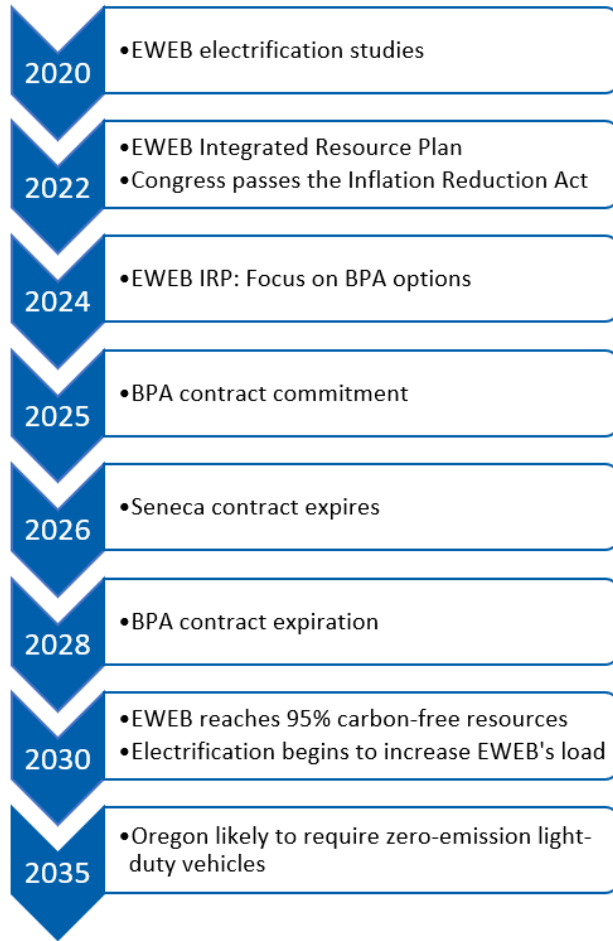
2020
•EWEB electrification studies

2022
•EWEB Integrated Resource Plan
•Congress passes the Inflation Reduction Act

2024
•EWEB IRP: Focus on BPA options

2025
•BPA contract commitment

2026
•Seneca contract expires

2028
•BPA contract expiration

2030
•EWEB reaches 95% carbon-free resources
•Electrification begins to increase EWEB's load

2035
•Oregon likely to require zero-emission light-duty vehicles